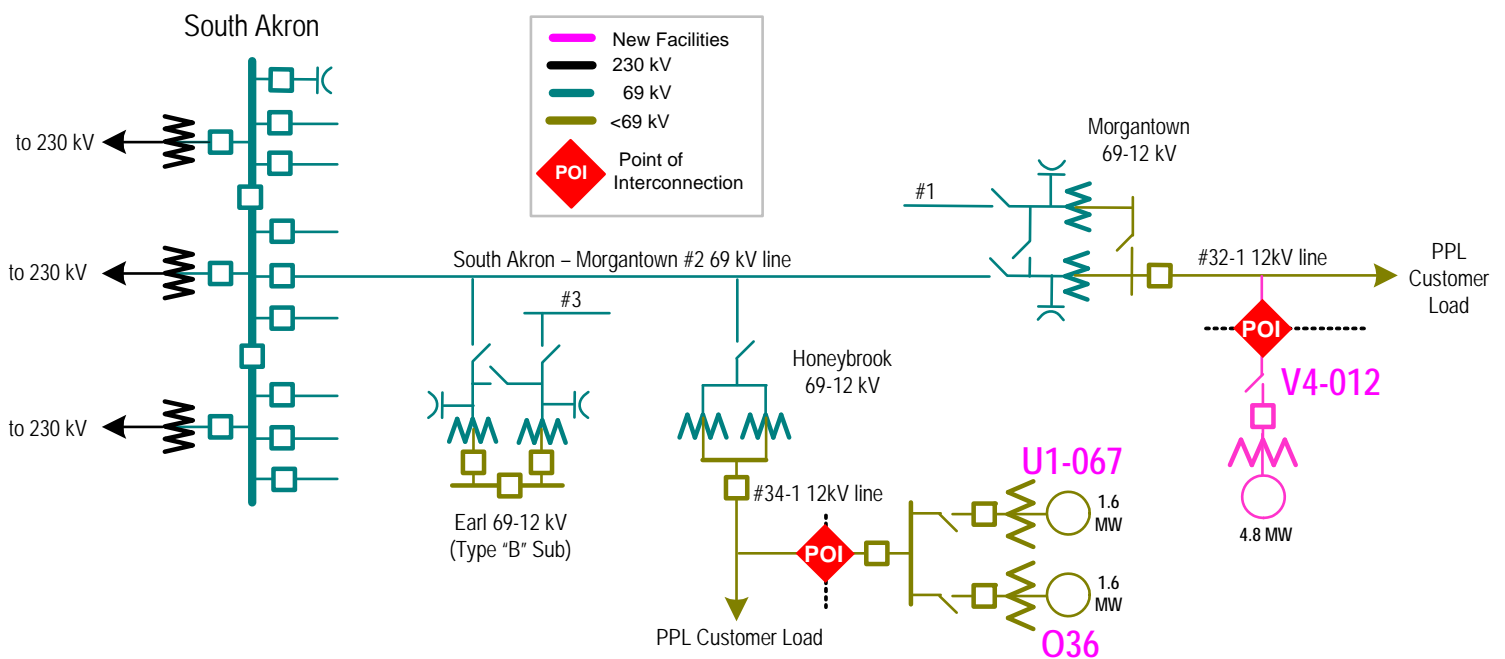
South Akron

New Facilities
230 kV
69 kV
<69 kV
POI Point of Interconnection

to 230 kV
to 230 kV
to 230 kV

Morgantown
69-12 kV

#1

South Akron – Morgantown #2 69 kV line

#32-1 12kV line

PPL
Customer
Load

POI

V4-012

4.8 MW

#3

Honeybrook
69-12 kV

Earl 69-12 kV
(Type "B" Sub)

#34-1 12kV line

U1-067

1.6
MW

POI

1.6
MW

O36

PPL Customer Load